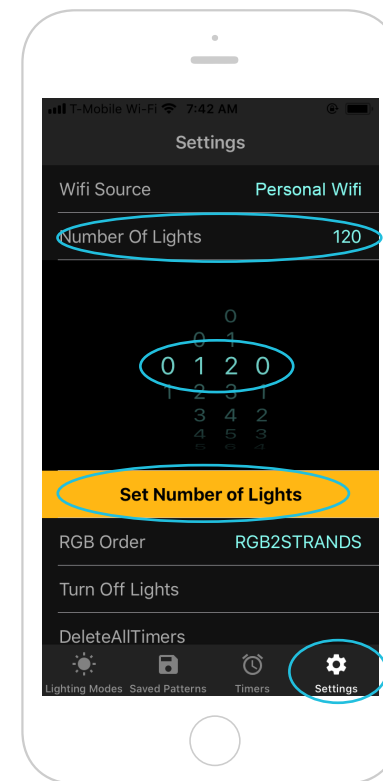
T-Mobile Wi-Fi 7:42 AM

Settings

Wifi Source Personal Wifi

Number Of Lights 120

0
0 1
0 1 2 0
1 2 3 1
3 4 2
4 5 3

Set Number of Lights

RGB Order RGB2STRANDS

Turn Off Lights

DeleteAllTimers

Lighting Modes Saved Patterns Timers Settings